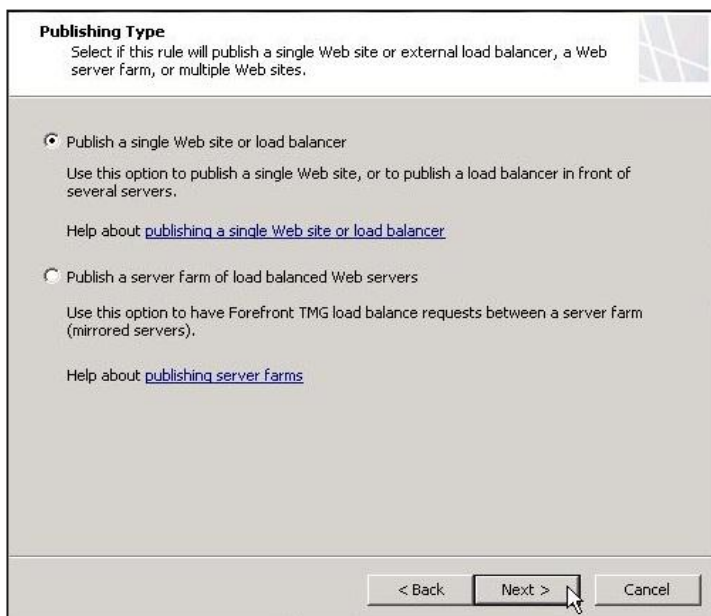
**Publishing Type**
Select if this rule will publish a single Web site or external load balancer, a Web server farm, or multiple Web sites.

Publish a single Web site or load balancer

Use this option to publish a single Web site, or to publish a load balancer in front of several servers.

Help about publishing a single Web site or load balancer

Publish a server farm of load balanced Web servers

Use this option to have Forefront TMG load balance requests between a server farm (mirrored servers).

Help about publishing server farms

< Back | Next > | Cancel